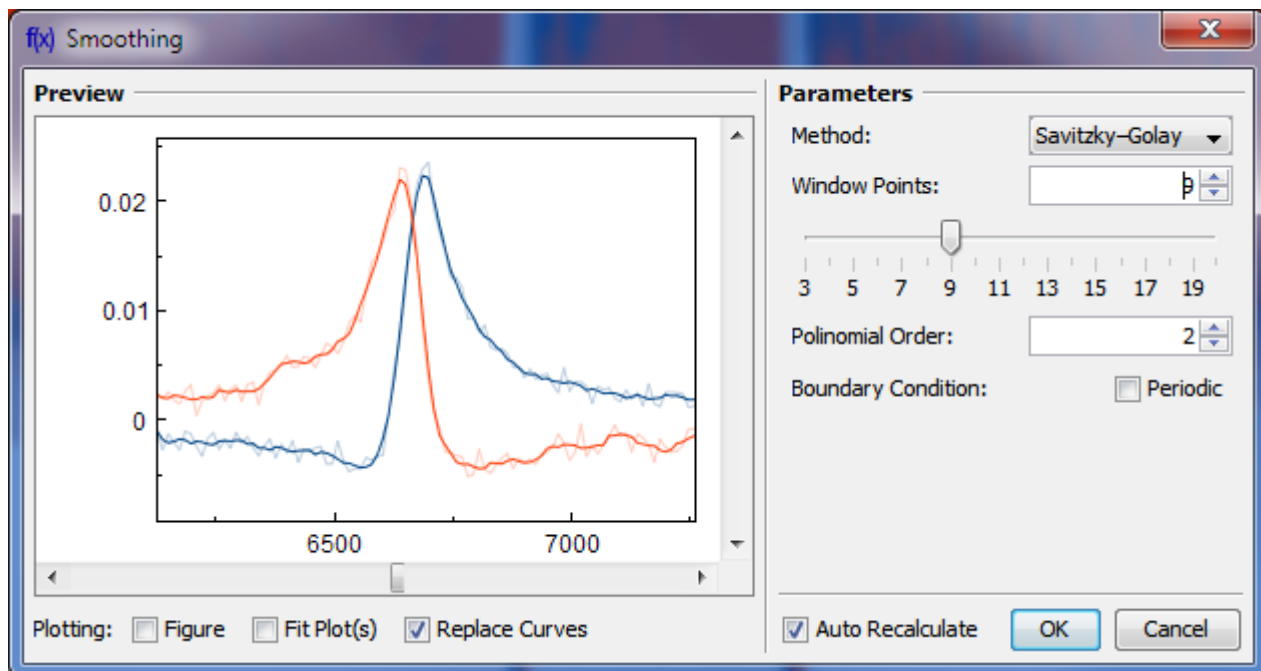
f(x) Smoothing

Preview

0.02
0.01
0
6500
7000

Plotting: Figure Fit Plot(s) Replace Curves

Parameters

Method: Savitzky–Golay

Window Points: 9

3 5 7 9 11 13 15 17 19

Polinomial Order: 2

Boundary Condition: Periodic

Auto Recalculate OK Cancel